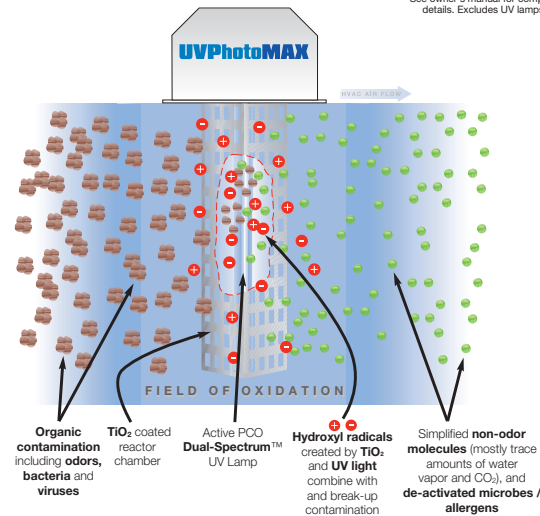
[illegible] owner's manual for com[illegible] details. Excludes UV lamp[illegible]

UVPhotoMAX

HVAC AIR FLOW

FIELD OF OXIDATION

Organic contamination including odors, bacteria and viruses

$TiO_2$ coated reactor chamber

Active PCO Dual-Spectrum™ UV Lamp

Hydroxyl radicals created by $TiO_2$ and UV light combine with and break-up contamination

Simplified non-odor molecules (mostly trace amounts of water vapor and $CO_2$), and de-activated microbes / allergens